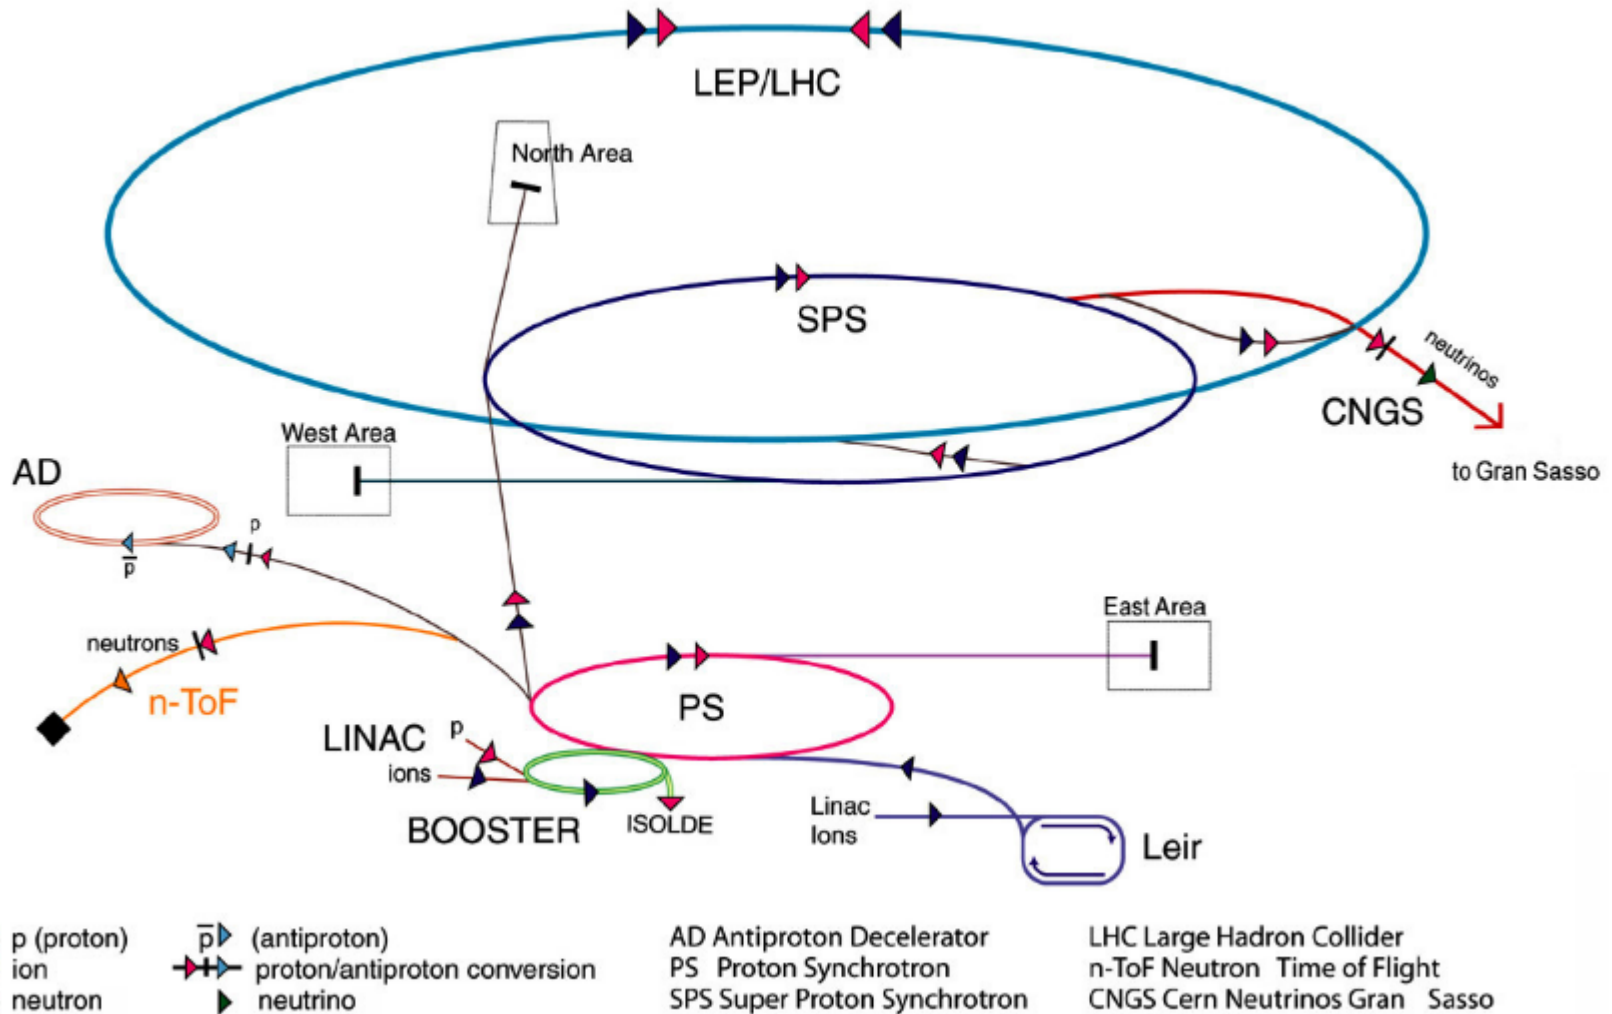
LEP/LHC

North Area

SPS

neutrinos

CNGS

to Gran Sasso

West Area

AD

p

$\overline{p}$

neutrons

n-ToF

East Area

PS

LINAC

p

ions

BOOSTER

ISOLDE

Linac Ions

Leir

p (proton)
ion
neutron

$\overline{p}$ (antiproton)
proton/antiproton conversion
neutrino

AD Antiproton Decelerator
PS Proton Synchrotron
SPS Super Proton Synchrotron

LHC Large Hadron Collider
n-ToF Neutron Time of Flight
CNGS Cern Neutrinos Gran Sasso